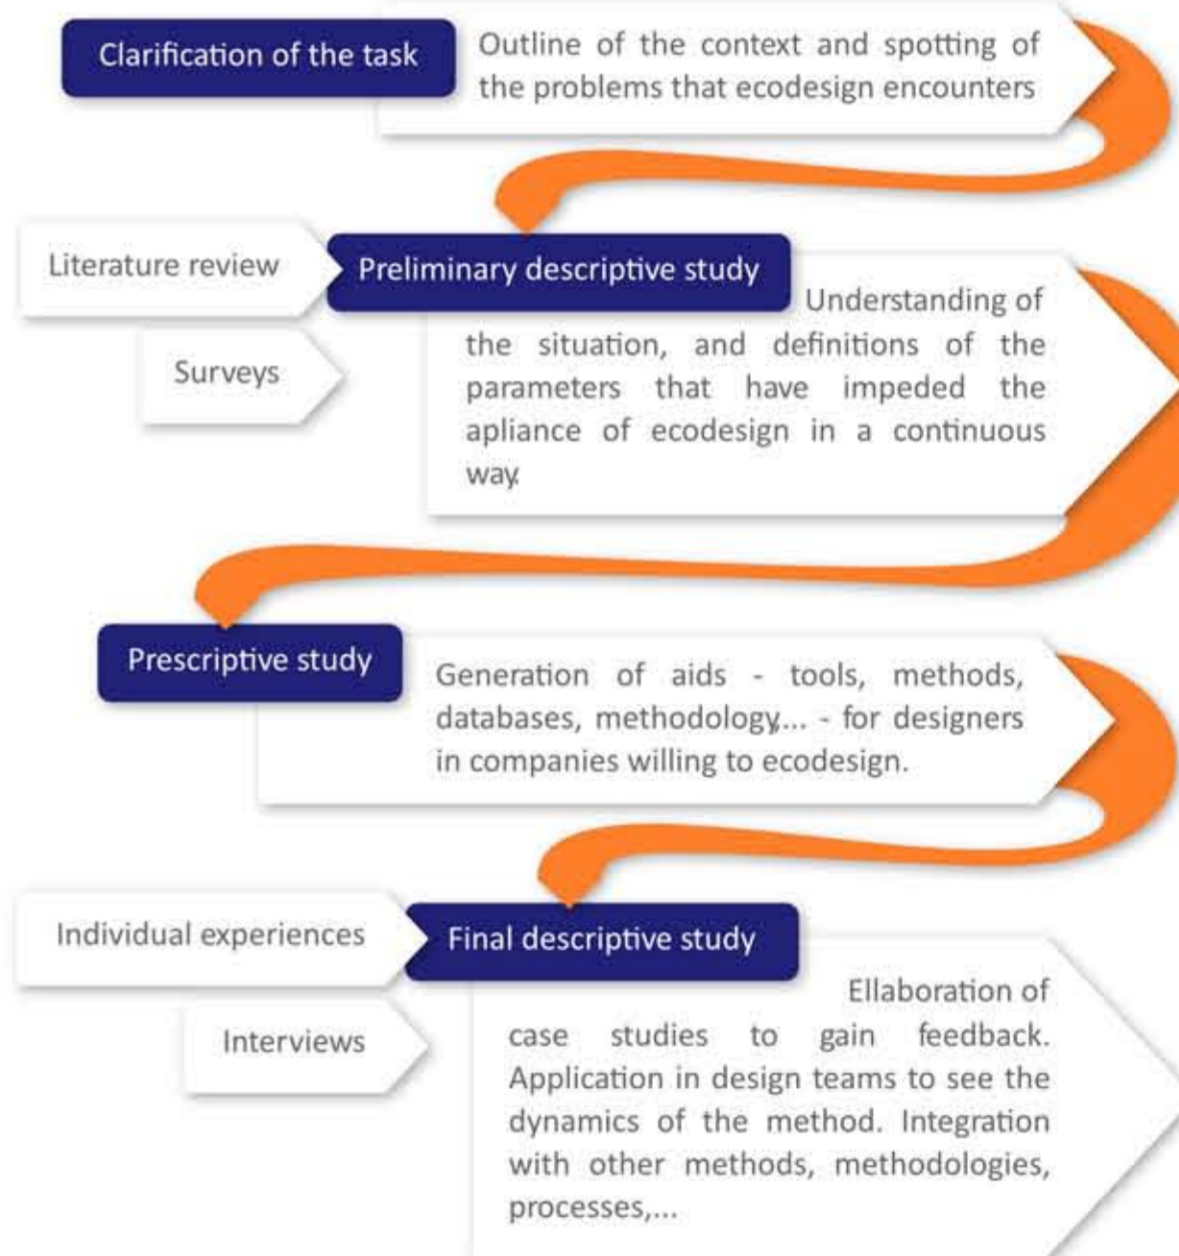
Clarification of the task

Outline of the context and spotting of the problems that ecodesign encounters

Literature review

Surveys

Preliminary descriptive study

Understanding of the situation, and definitions of the parameters that have impeded the apliance of ecodesign in a continuous way.

Prescriptive study

Generation of aids - tools, methods, databases, methodology... - for designers in companies willing to ecodesign.

Individual experiences

Interviews

Final descriptive study

Ellaboration of case studies to gain feedback. Application in design teams to see the dynamics of the method. Integration with other methods, methodologies, processes,...